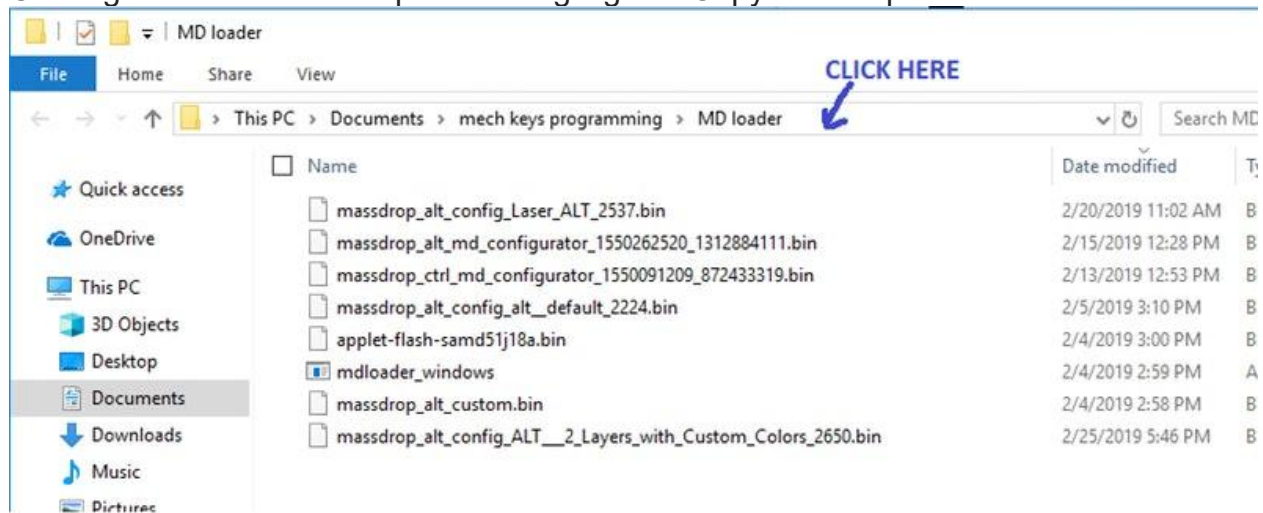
MD loader

File Home Share View

CLICK HERE

This PC > Documents > mech keys programming > MD loader

Search MD

Name

Date modified

T

Quick access

OneDrive

This PC

3D Objects

Desktop

Documents

Downloads

Music

Pictures

| Name | Date modified | T |
|---|---|---|
| massdrop_alt_config_Laser_ALT_2537.bin | 2/20/2019 11:02 AM | B |
| massdrop_alt_md_configurator_1550262520_1312884111.bin | 2/15/2019 12:28 PM | B |
| massdrop_ctrl_md_configurator_1550091209_872433319.bin | 2/13/2019 12:53 PM | B |
| massdrop_alt_config_alt__default_2224.bin | 2/5/2019 3:10 PM | B |
| applet-flash-samd51j18a.bin | 2/4/2019 3:00 PM | B |
| mdloader_windows | 2/4/2019 2:59 PM | A |
| massdrop_alt_custom.bin | 2/4/2019 2:58 PM | B |
| massdrop_alt_config_ALT___2_Layers_with_Custom_Colors_2650.bin | 2/25/2019 5:46 PM | B |